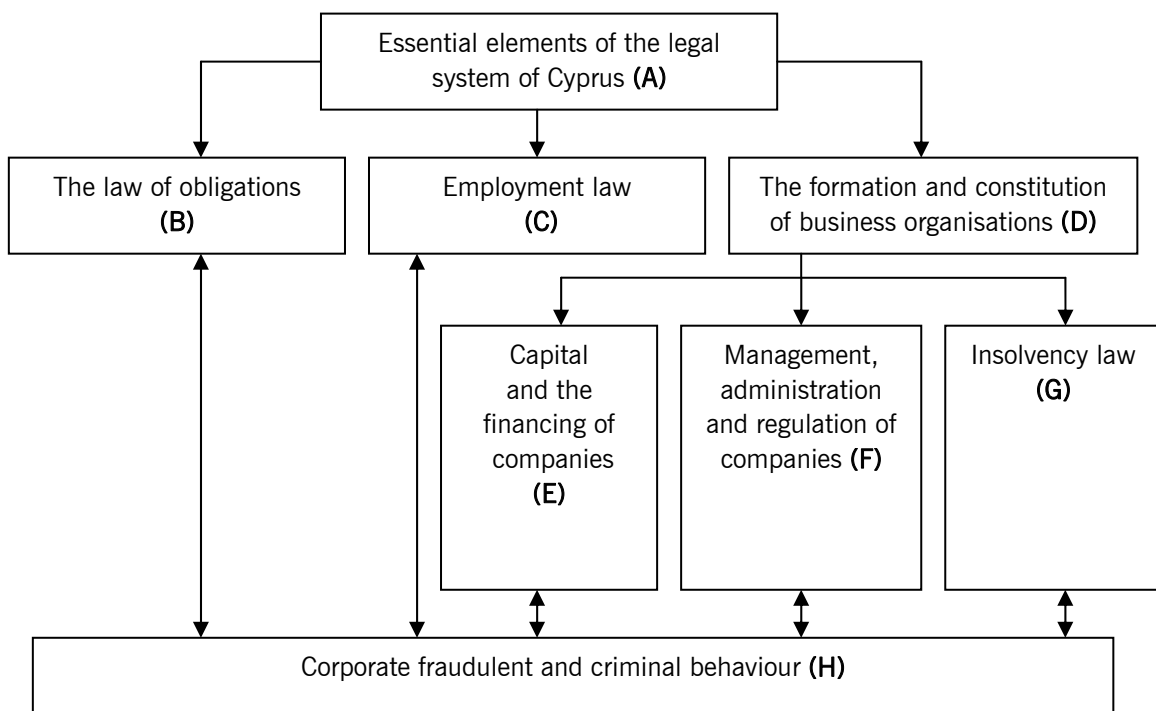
Essential elements of the legal system of Cyprus (A)

The law of obligations (B)

Employment law (C)

The formation and constitution of business organisations (D)

Capital and the financing of companies (E)

Management, administration and regulation of companies (F)

Insolvency law (G)

Corporate fraudulent and criminal behaviour (H)